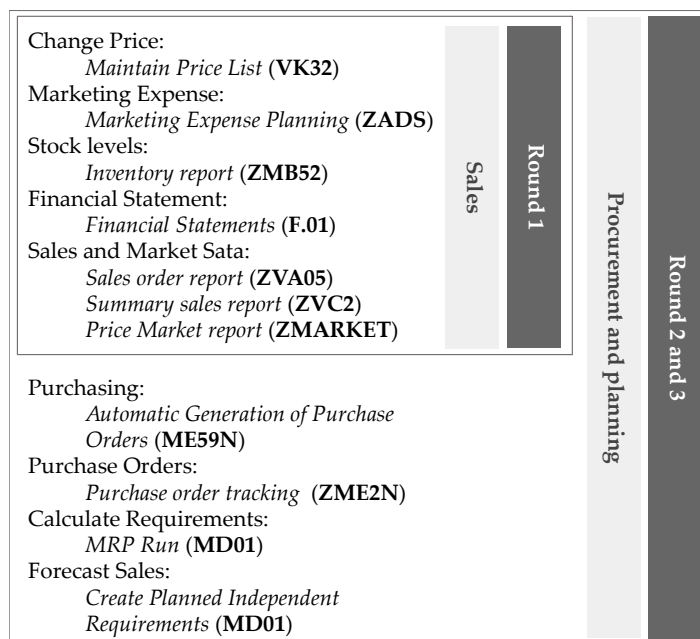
Change Price:
Maintain Price List (**VK32**)
Marketing Expense:
Marketing Expense Planning (**ZADS**)
Stock levels:
Inventory report (**ZMB52**)
Financial Statement:
Financial Statements (**F.01**)
Sales and Market Sata:
Sales order report (**ZVA05**)
Summary sales report (**ZVC2**)
Price Market report (**ZMARKET**)

Sales

Round 1

Purchasing:
Automatic Generation of Purchase Orders (**ME59N**)
Purchase Orders:
Purchase order tracking (**ZME2N**)
Calculate Requirements:
MRP Run (**MD01**)
Forecast Sales:
Create Planned Independent Requirements (**MD01**)

Procurement and planning

Round 2 and 3